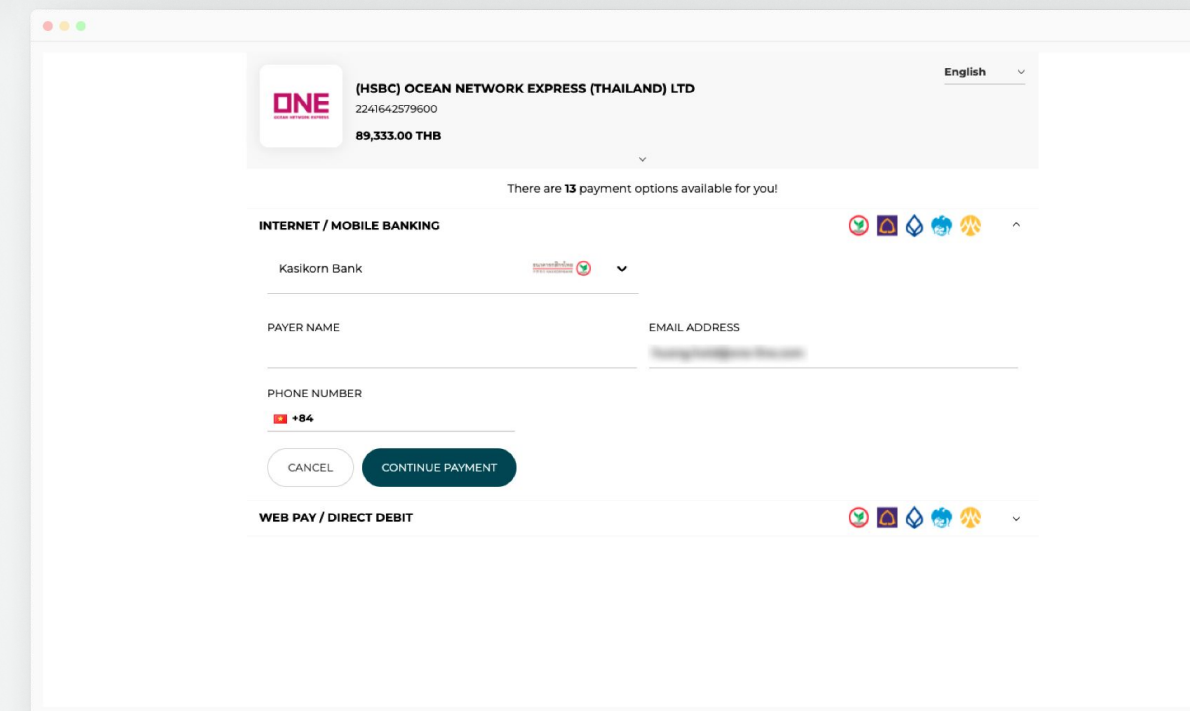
ONE
OCEAN NETWORK EXPRESS

(HSBC) OCEAN NETWORK EXPRESS (THAILAND) LTD
2241642579600
89,333.00 THB

English

There are **13** payment options available for you!

INTERNET / MOBILE BANKING

Kasikorn Bank

PAYER NAME

EMAIL ADDRESS
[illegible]

PHONE NUMBER
+84

CANCEL
CONTINUE PAYMENT

WEB PAY / DIRECT DEBIT